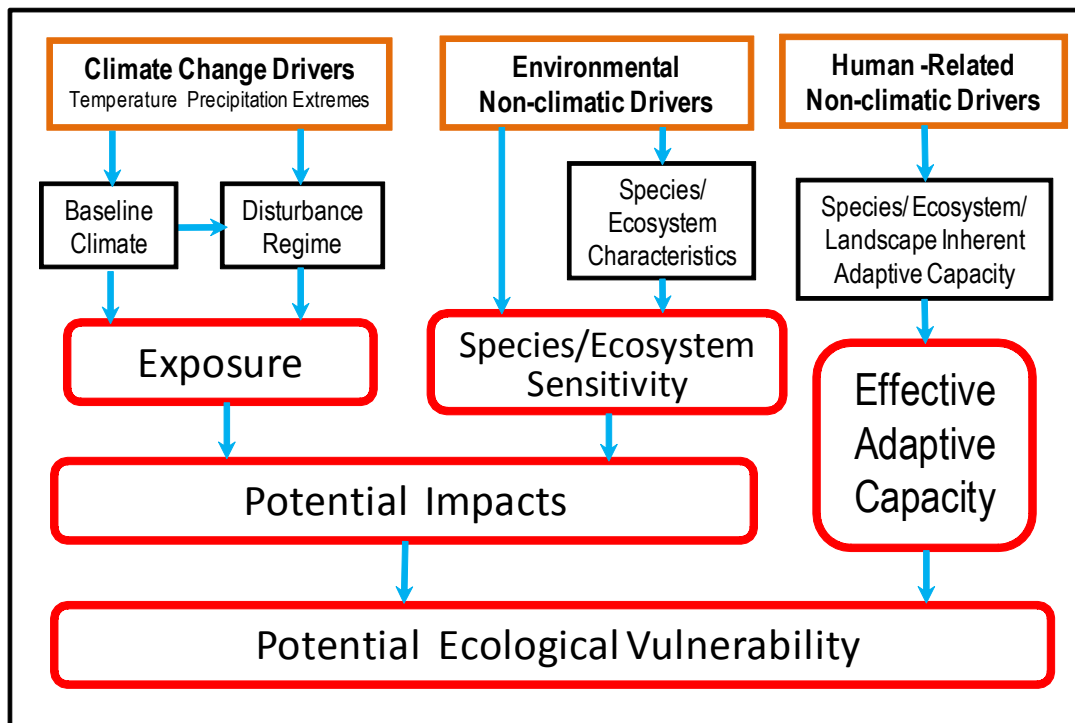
Climate Change Drivers
Temperature Precipitation Extremes

Environmental Non-climatic Drivers

Human -Related Non-climatic Drivers

Baseline Climate

Disturbance Regime

Species/ Ecosystem Characteristics

Species/ Ecosystem/ Landscape Inherent Adaptive Capacity

Exposure

Species/Ecosystem Sensitivity

Effective Adaptive Capacity

Potential Impacts

Potential Ecological Vulnerability